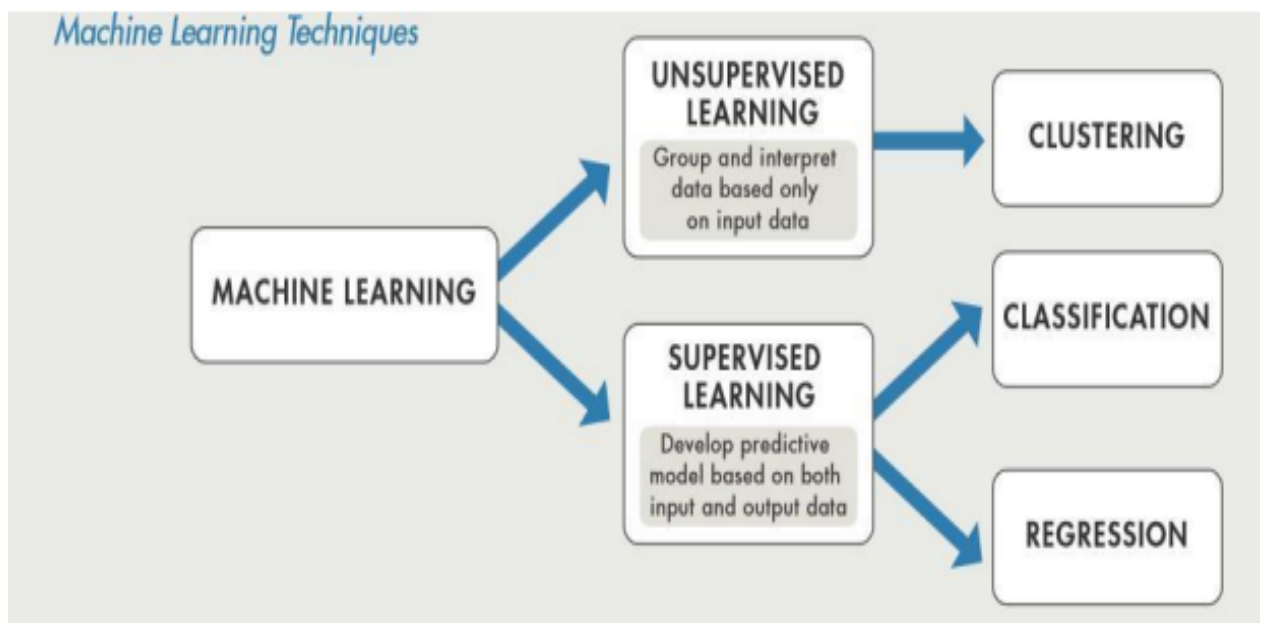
Machine Learning Techniques

MACHINE LEARNING

UNSUPERVISED LEARNING

Group and interpret data based only on input data

CLUSTERING

SUPERVISED LEARNING

Develop predictive model based on both input and output data

CLASSIFICATION

REGRESSION